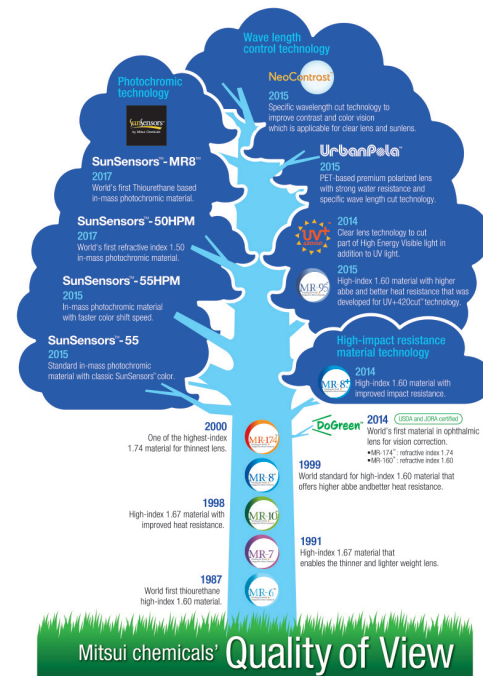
Wave length control technology

NeoContrast

2015
Specific wavelength cut technology to improve contrast and color vision which is applicable for clear lens and sunlens.

UrbanPola

2015
PET-based premium polarized lens with strong water resistance and specific wave length cut technology.

UV+

2014
Clear lens technology to cut part of High Energy Visible light in addition to UV light.

MR-95

2015
High-index 1.60 material with higher abbe and better heat resistance that was developed for UV+420cut™ technology.

Photochromic technology

SunSensors by Mitsui Chemicals

SunSensors™-MR8™
2017
World's first Thiourethane based in-mass photochromic material.

SunSensors™-50HPM
2017
World's first refractive index 1.50 in-mass photochromic material.

SunSensors™-55HPM
2015
In-mass photochromic material with faster color shift speed.

SunSensors™-55
2015
Standard in-mass photochromic material with classic SunSensors® color.

High-impact resistance material technology

MR-8+

2014
High-index 1.60 material with improved impact resistance.

DoGreen

2014 USDA and JORA certified
World's first material in ophthalmic lens for vision correction.
•MR-174™: refractive index 1.74
•MR-160™: refractive index 1.60

MR-174

2000
One of the highest-index 1.74 material for thinnest lens.

MR-8

1999
World standard for high-index 1.60 material that offers higher abbe andbetter heat resistance.

MR-10

1998
High-index 1.67 material with improved heat resistance.

MR-7

1991
High-index 1.67 material that enables the thinner and lighter weight lens.

MR-6

1987
World first thiourethane high-index 1.60 material.

Mitsui chemicals' Quality of View